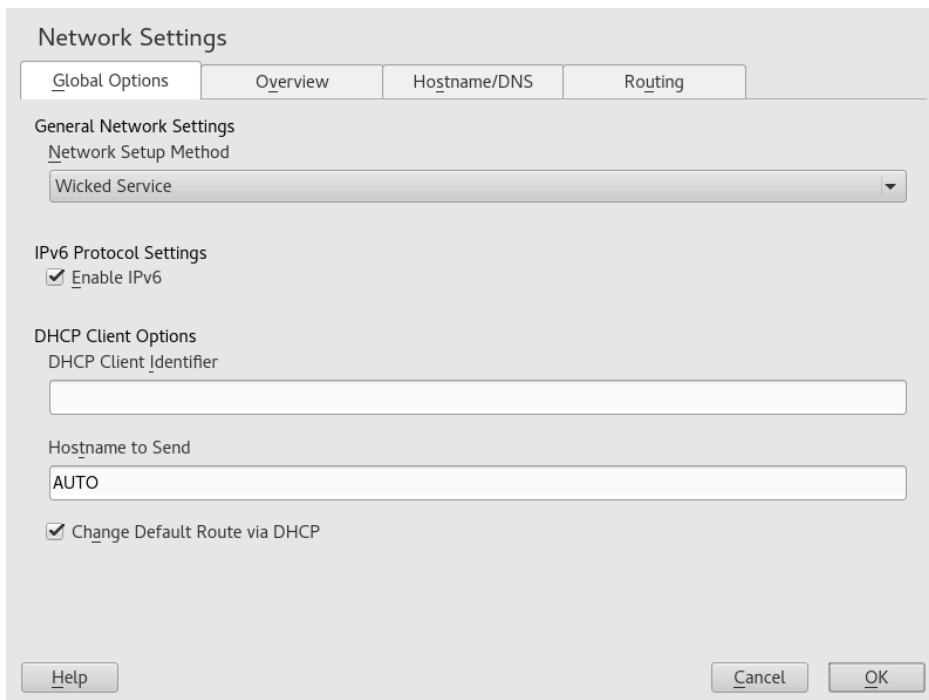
Network Settings

Global Options | Overview | Hostname/DNS | Routing

General Network Settings
Network Setup Method
Wicked Service

IPv6 Protocol Settings
Enable IPv6

DHCP Client Options
DHCP Client Identifier

Hostname to Send
AUTO

Change Default Route via DHCP

Help
Cancel
OK